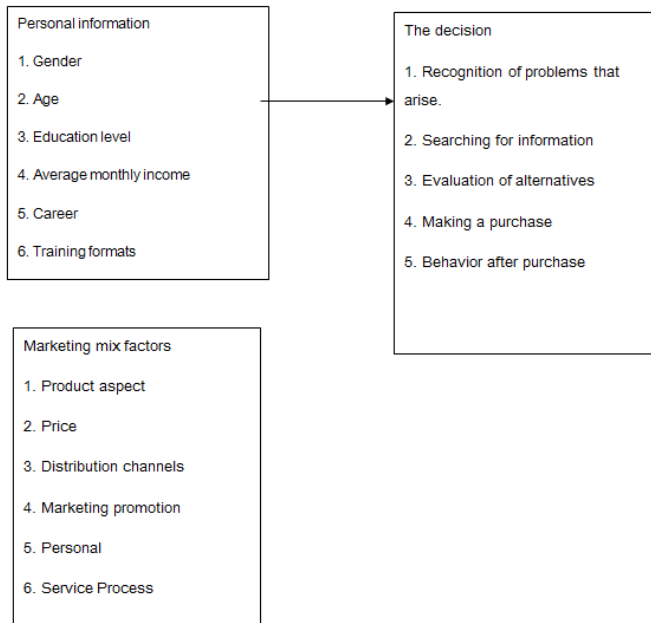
Personal information

1. Gender

2. Age

3. Education level

4. Average monthly income

5. Career

6. Training formats

The decision

1. Recognition of problems that arise.

2. Searching for information

3. Evaluation of alternatives

4. Making a purchase

5. Behavior after purchase

Marketing mix factors

1. Product aspect

2. Price

3. Distribution channels

4. Marketing promotion

5. Personal

6. Service Process